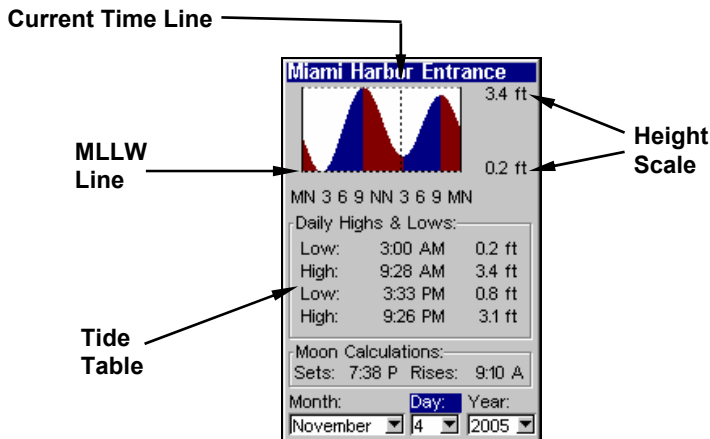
Current Time Line

Miami Harbor Entrance

3.4 ft

0.2 ft

Height Scale

MLLW Line

MN 3 6 9 NN 3 6 9 MN

Daily Highs & Lows:

| | | |
|---|---|---|
| Low: | 3:00 AM | 0.2 ft |
| High: | 9:28 AM | 3.4 ft |
| Low: | 3:33 PM | 0.8 ft |
| High: | 9:26 PM | 3.1 ft |

Tide Table

Moon Calculations:
Sets: 7:38 P Rises: 9:10 A

Month: Day: Year:
November 4 2005